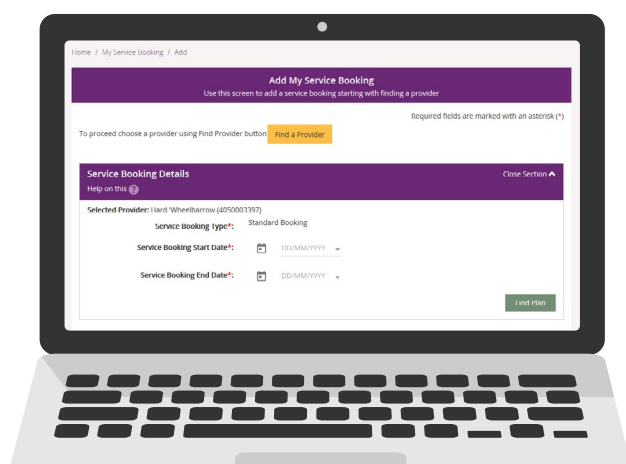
Home / My Service Booking / Add

Add My Service Booking
Use this screen to add a service booking starting with finding a provider

Required fields are marked with an asterisk (*)

To proceed choose a provider using Find Provider button Find a Provider

Service Booking Details
Close Section
Help on this

Selected Provider: Hard Wheelbarrow (4050003397)
Service Booking Type*: Standard Booking
Service Booking Start Date*: DD/MM/YYYY
Service Booking End Date*: DD/MM/YYYY

Find Plan